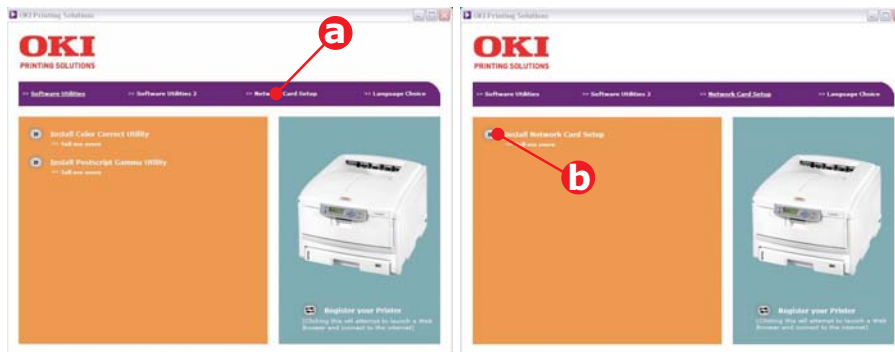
OKI Printing Solutions

OKI
PRINTING SOLUTIONS

>> Software Utilities >> Software Utilities 2 >> Network Card Setup >> Language Choice

a

Install Color Correct Utility
>> Tell me more

Install Postscript Gamma Utility
>> Tell me more

Register your Printer
[Clicking this will attempt to launch a Web Browser and connect to the internet]

OKI Printing Solutions

OKI
PRINTING SOLUTIONS

>> Software Utilities >> Software Utilities 2 >> Network Card Setup >> Language Choice

Install Network Card Setup
>> Tell me more

b

Register your Printer
[Clicking this will attempt to launch a Web Browser and connect to the internet]